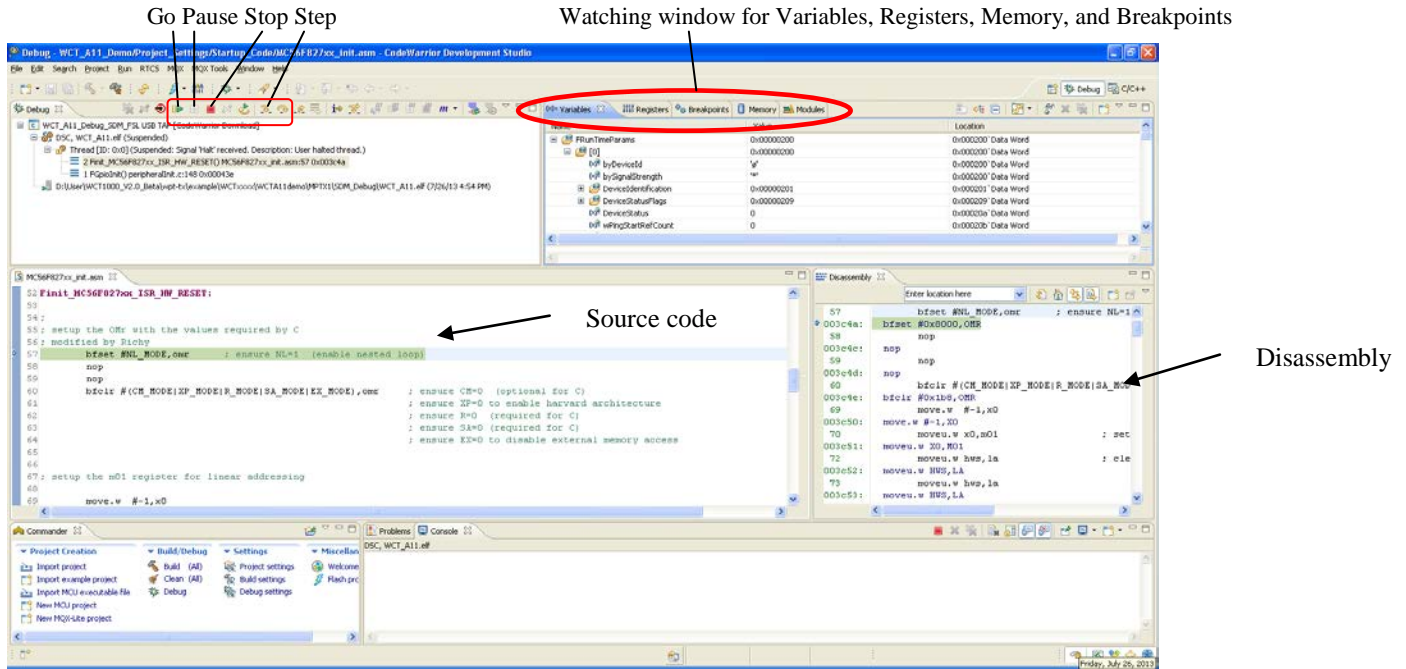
Go Pause Stop Step

Watching window for Variables, Registers, Memory, and Breakpoints

Debug - WCT_A11_Demo/Project_Settings/Startup_Code/MC56F827xx_init.asm - CodeWarrior Development Studio

File Edit Search Project Run RTCS MQX MQX Tools Window Help

Debug C/C++

Debug

WCT_A11_Debug_SDM_FSL USB TAP [CodeWarrior Download]
DSC, WCT_A11.elf (Suspended)
Thread [ID: 0x0] (Suspended: Signal 'Halt' received. Description: User halted thread.)
2 Finit_MC56F827xx_ISR_HW_RESET() MC56F827xx_init.asm:57 0x003c4a
1 FGpioInit() peripheralInit.c:148 0x00043e
D:\User\WCT1000_V2.0_Beta\wpt-tx\example\WCTxxxx\WCTA11demo\MPTX1\SDM_Debug\WCT_A11.elf (7/26/13 4:54 PM)

Variables Registers Breakpoints Memory Modules

| Name | Value | Location |
|---|---|---|
| FRunTimeParams | 0x00000200 | 0x000200`Data Word |
| [0] | 0x00000200 | 0x000200`Data Word |
| byDeviceId | '@' | 0x000200`Data Word |
| bySignalStrength | '\0' | 0x000200`Data Word |
| DeviceIdentification | 0x00000201 | 0x000201`Data Word |
| DeviceStatusFlags | 0x00000209 | 0x000209`Data Word |
| DeviceStatus | 0 | 0x00020a`Data Word |
| wPingStartRefCount | 0 | 0x00020b`Data Word |

MC56F827xx_init.asm

52 Finit_MC56F827xx_ISR_HW_RESET:
53
54 ;
55 ; setup the OMr with the values required by C
56 ; modified by Richy
57 bfset #NL_MODE,omr ; ensure NL=1 (enable nested loop)
58 nop
59 nop
60 bfclr #(CM_MODE|XP_MODE|R_MODE|SA_MODE|EX_MODE),omr ; ensure CM=0 (optional for C)
61 ; ensure XP=0 to enable harvard architecture
62 ; ensure R=0 (required for C)
63 ; ensure SA=0 (required for C)
64 ; ensure EX=0 to disable external memory access
65
66
67 ; setup the m01 register for linear addressing
68
69 move.w #-1,x0

Source code

Disassembly

Enter location here

bfset #NL_MODE,omr ; ensure NL=1
57
003c4a: bfset #0x8000,OMR
58 nop
003c4e: nop
59 nop
003c4d: nop
60 bfclr #(CM_MODE|XP_MODE|R_MODE|SA_MO
003c4e: bfclr #0x1b8,OMR
69 move.w #-1,x0
003c50: move.w #-1,X0
70 moveu.w x0,m01 ; set
003c51: moveu.w X0,M01
72 moveu.w hws,la ; ele
003c52: moveu.w HWS,LA
73 moveu.w hws,la
003c53: moveu.w HWS,LA

Commander

Project Creation
Import project
Import example project
Import MCU executable file
New MCU project
New MQX-Lite project

Build/Debug
Build (All)
Clean (All)
Debug

Settings
Project settings
Build settings
Debug settings

Miscellan
Welcome
Flash prc

Problems Console

DSC, WCT_A11.elf

Friday, July 26, 2013